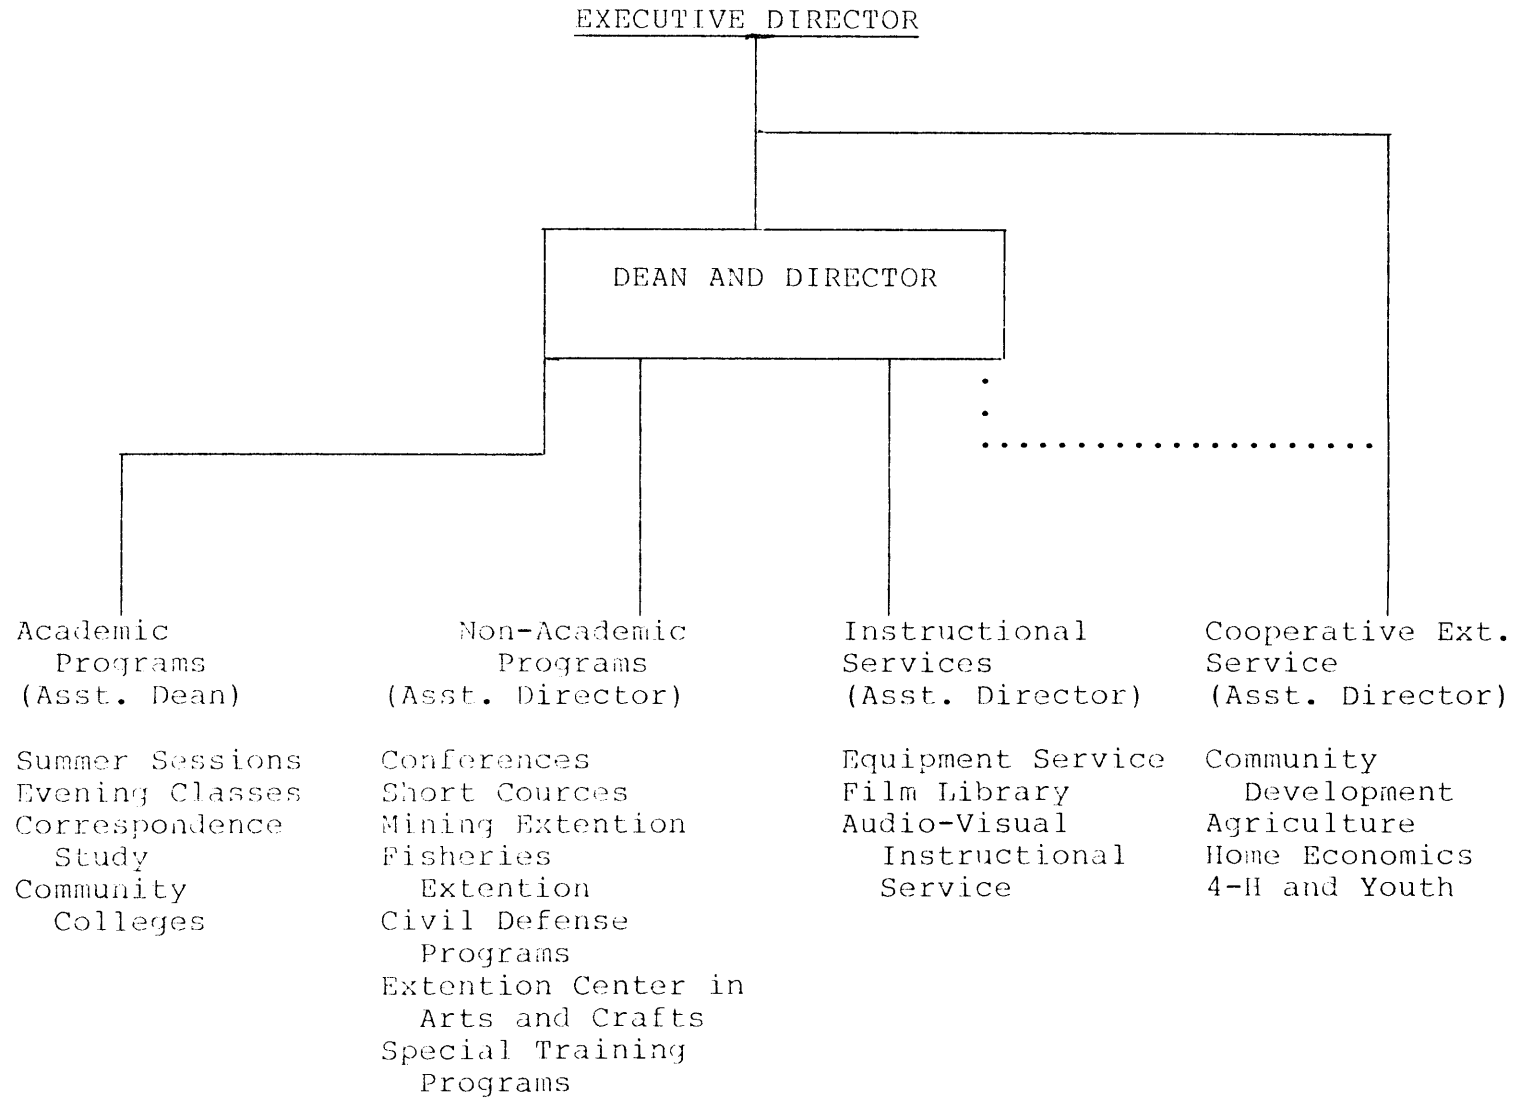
EXECUTIVE DIRECTOR

DEAN AND DIRECTOR

Academic Programs (Asst. Dean)

Summer Sessions
Evening Classes
Correspondence Study
Community Colleges

Non-Academic Programs (Asst. Director)

Conferences
Short Cources
Mining Extention
Fisheries Extention
Civil Defense Programs
Extention Center in Arts and Crafts
Special Training Programs

Instructional Services (Asst. Director)

Equipment Service
Film Library
Audio-Visual Instructional Service

Cooperative Ext. Service (Asst. Director)

Community Development
Agriculture
Home Economics
4-H and Youth